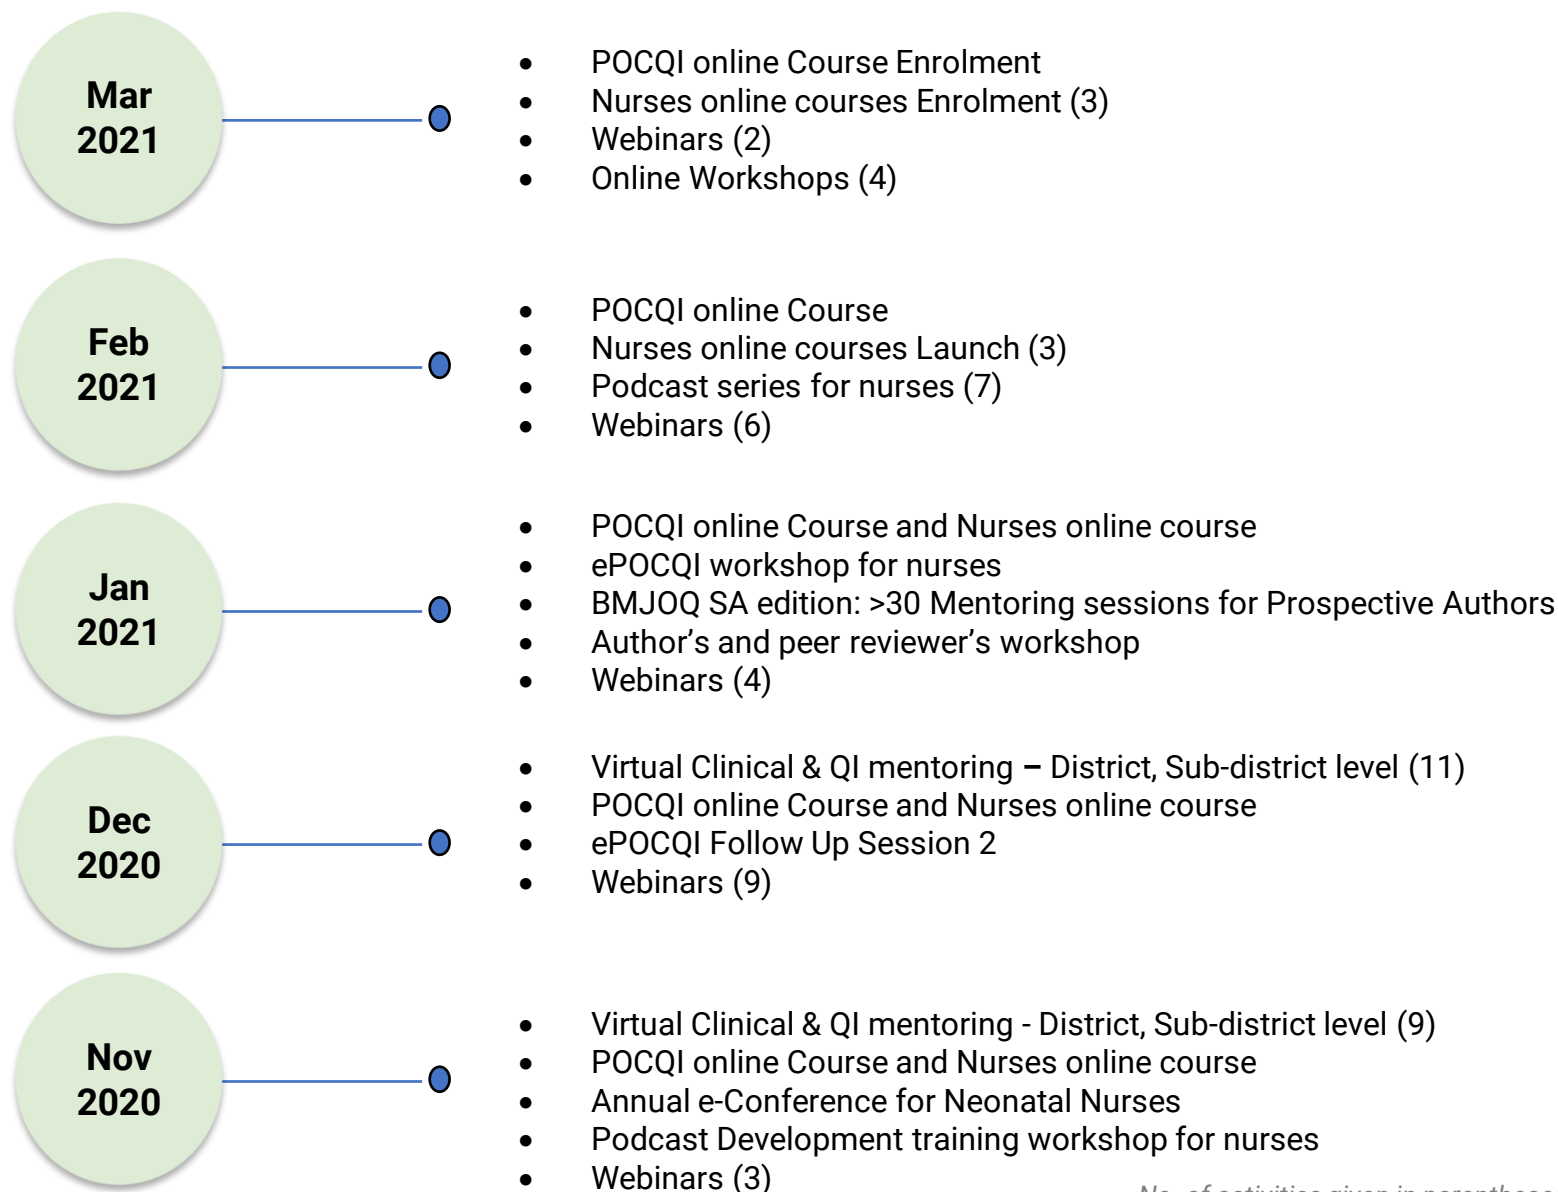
Mar 2021

- POCQI online Course Enrolment
- Nurses online courses Enrolment (3)
- Webinars (2)
- Online Workshops (4)

Feb 2021

- POCQI online Course
- Nurses online courses Launch (3)
- Podcast series for nurses (7)
- Webinars (6)

Jan 2021

- POCQI online Course and Nurses online course
- ePOCQI workshop for nurses
- BMJOQ SA edition: >30 Mentoring sessions for Prospective Authors
- Author's and peer reviewer's workshop
- Webinars (4)

Dec 2020

- Virtual Clinical & QI mentoring – District, Sub-district level (11)
- POCQI online Course and Nurses online course
- ePOCQI Follow Up Session 2
- Webinars (9)

Nov 2020

- Virtual Clinical & QI mentoring - District, Sub-district level (9)
- POCQI online Course and Nurses online course
- Annual e-Conference for Neonatal Nurses
- Podcast Development training workshop for nurses
- Webinars (3)

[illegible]